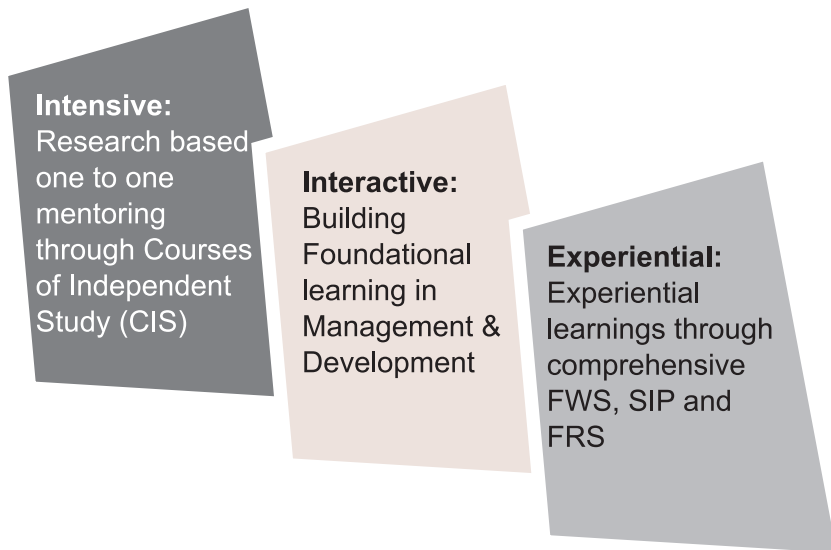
Intensive:
Research based one to one mentoring through Courses of Independent Study (CIS)

Interactive:
Building Foundational learning in Management & Development

Experiential:
Experiential learnings through comprehensive FWS, SIP and FRS